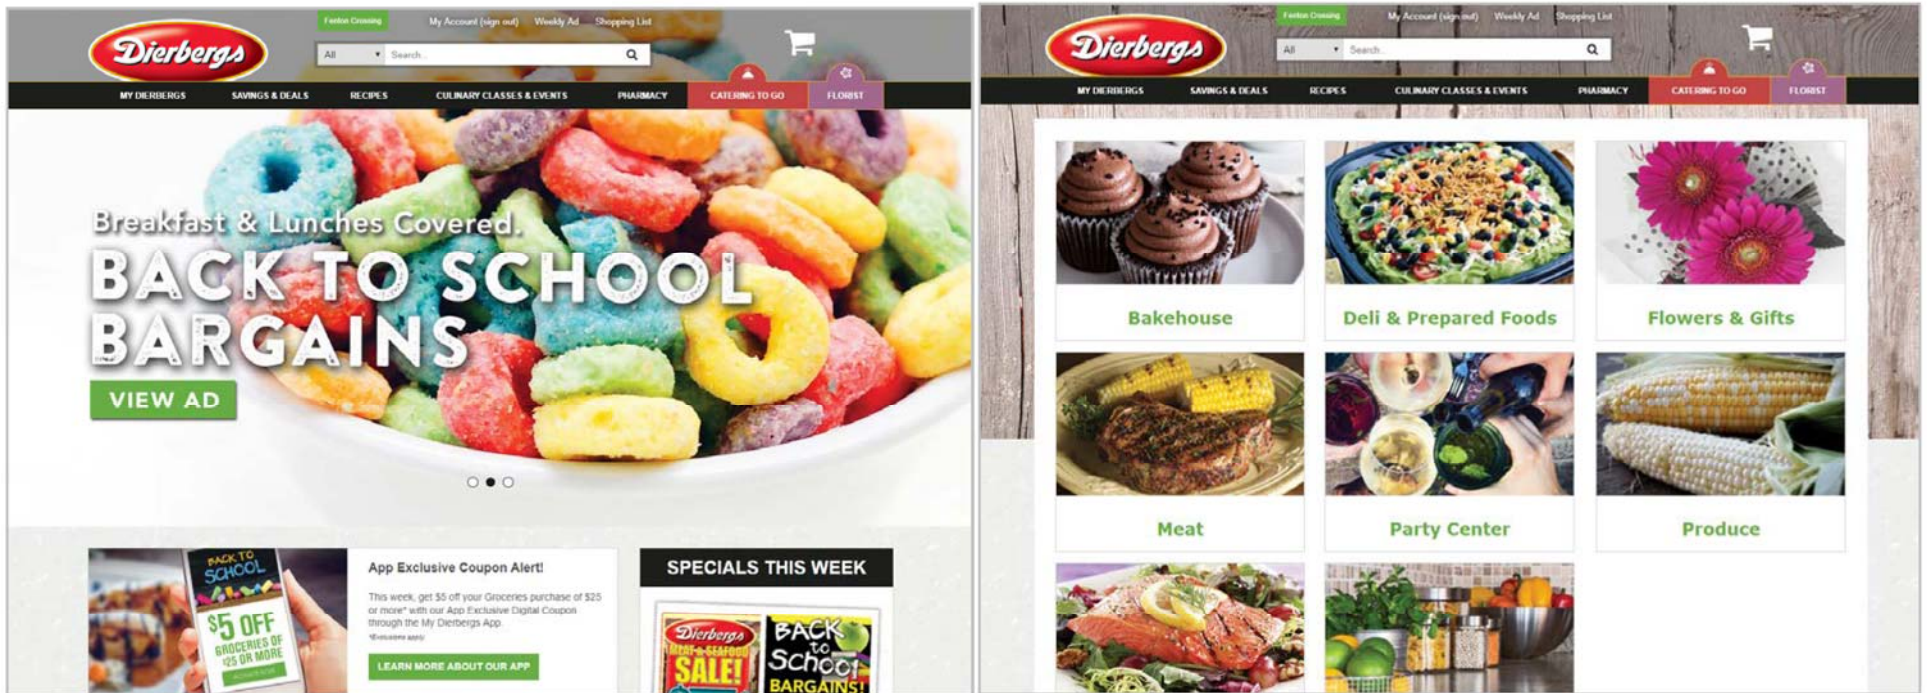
Dierbergs

Fenton Crossing

My Account (sign out) Weekly Ad Shopping List

All Search...

MY DIERBERGS SAVINGS & DEALS RECIPES CULINARY CLASSES & EVENTS PHARMACY CATERING TO GO FLORIST

Breakfast & Lunches Covered.

BACK TO SCHOOL BARGAINS

VIEW AD

BACK TO SCHOOL

$5 OFF GROCERIES OF $25 OR MORE

App Exclusive Coupon Alert!

This week, get $5 off your Groceries purchase of $25 or more* with our App Exclusive Digital Coupon through the My Dierbergs App.

*Exclusions apply.

LEARN MORE ABOUT OUR APP

SPECIALS THIS WEEK

Dierbergs MEAT & SEAFOOD SALE!

BACK to School BARGAINS!

Dierbergs

Fenton Crossing

My Account (sign out) Weekly Ad Shopping List

All Search...

MY DIERBERGS SAVINGS & DEALS RECIPES CULINARY CLASSES & EVENTS PHARMACY CATERING TO GO FLORIST

Bakehouse

Deli & Prepared Foods

Flowers & Gifts

Meat

Party Center

Produce